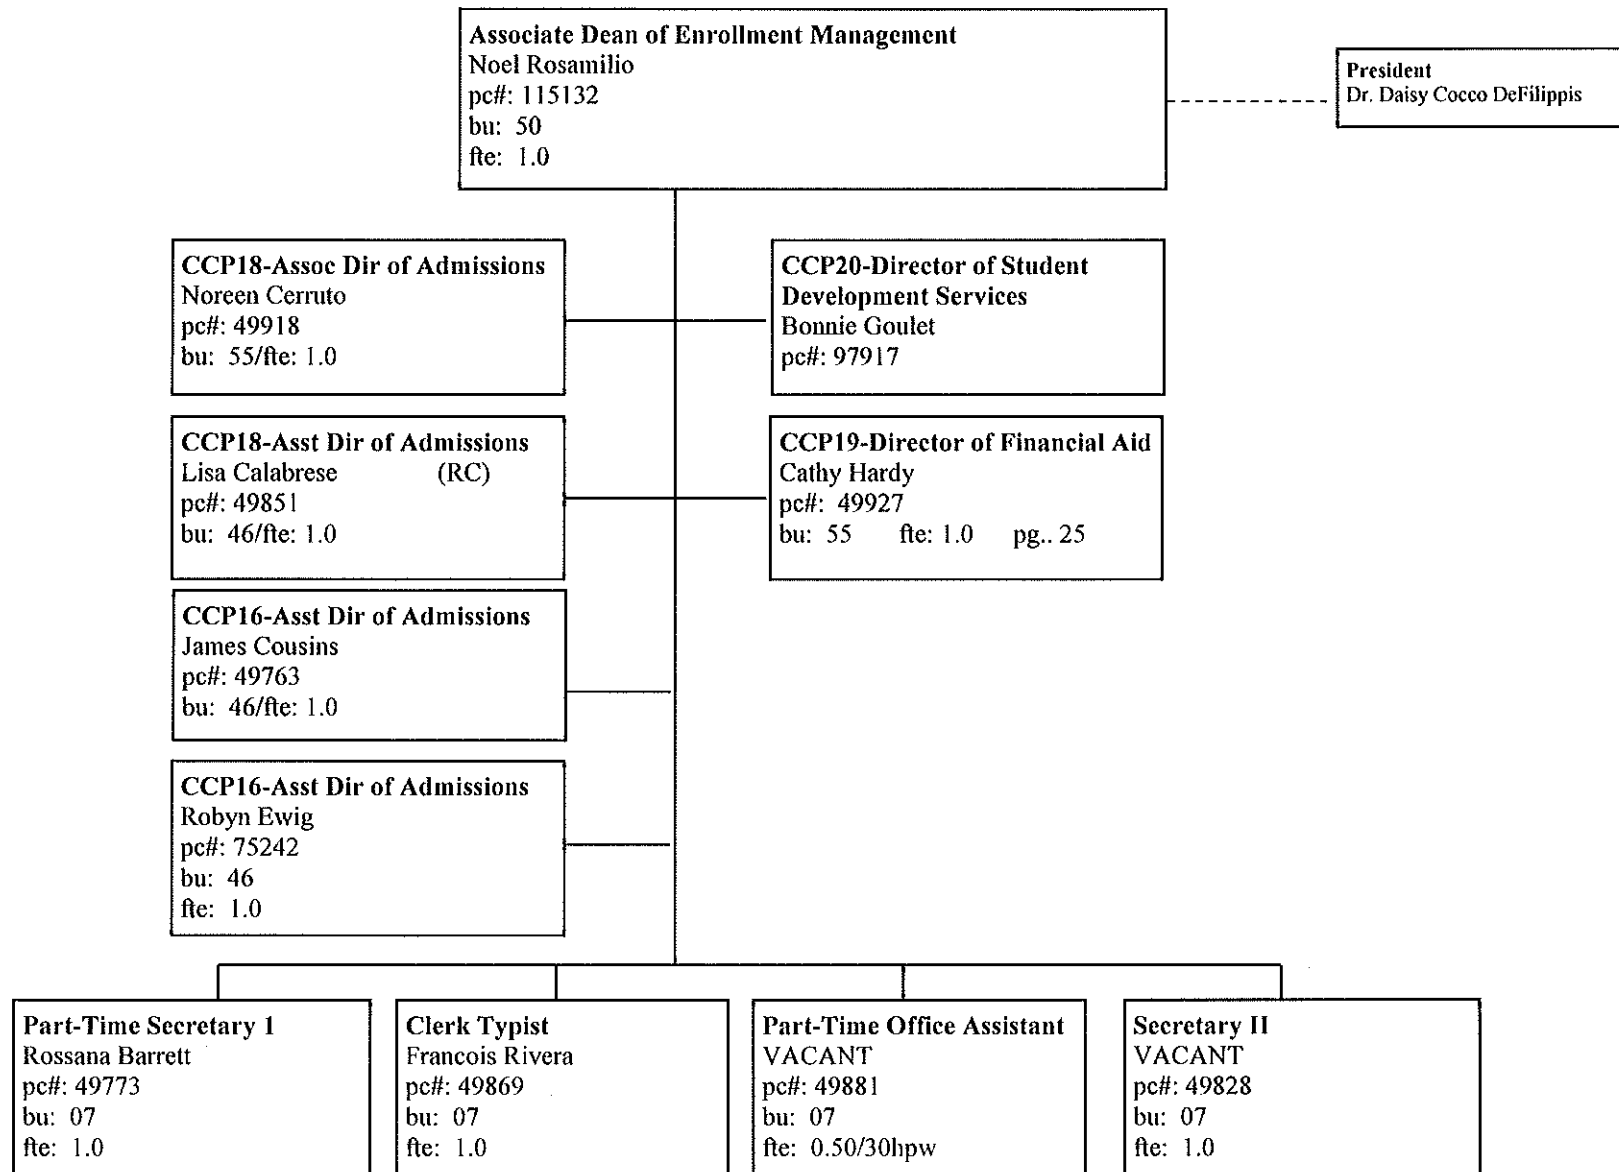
Associate Dean of Enrollment Management
Noel Rosamilio
pc#: 115132
bu: 50
fte: 1.0

President
Dr. Daisy Cocco DeFilippis

CCP18-Assoc Dir of Admissions
Noreen Cerruto
pc#: 49918
bu: 55/fte: 1.0

CCP20-Director of Student Development Services
Bonnie Goulet
pc#: 97917

CCP18-Asst Dir of Admissions
Lisa Calabrese (RC)
pc#: 49851
bu: 46/fte: 1.0

CCP19-Director of Financial Aid
Cathy Hardy
pc#: 49927
bu: 55 fte: 1.0 pg.. 25

CCP16-Asst Dir of Admissions
James Cousins
pc#: 49763
bu: 46/fte: 1.0

CCP16-Asst Dir of Admissions
Robyn Ewig
pc#: 75242
bu: 46
fte: 1.0

Part-Time Secretary 1
Rossana Barrett
pc#: 49773
bu: 07
fte: 1.0

Clerk Typist
Francois Rivera
pc#: 49869
bu: 07
fte: 1.0

Part-Time Office Assistant
VACANT
pc#: 49881
bu: 07
fte: 0.50/30hpw

Secretary II
VACANT
pc#: 49828
bu: 07
fte: 1.0